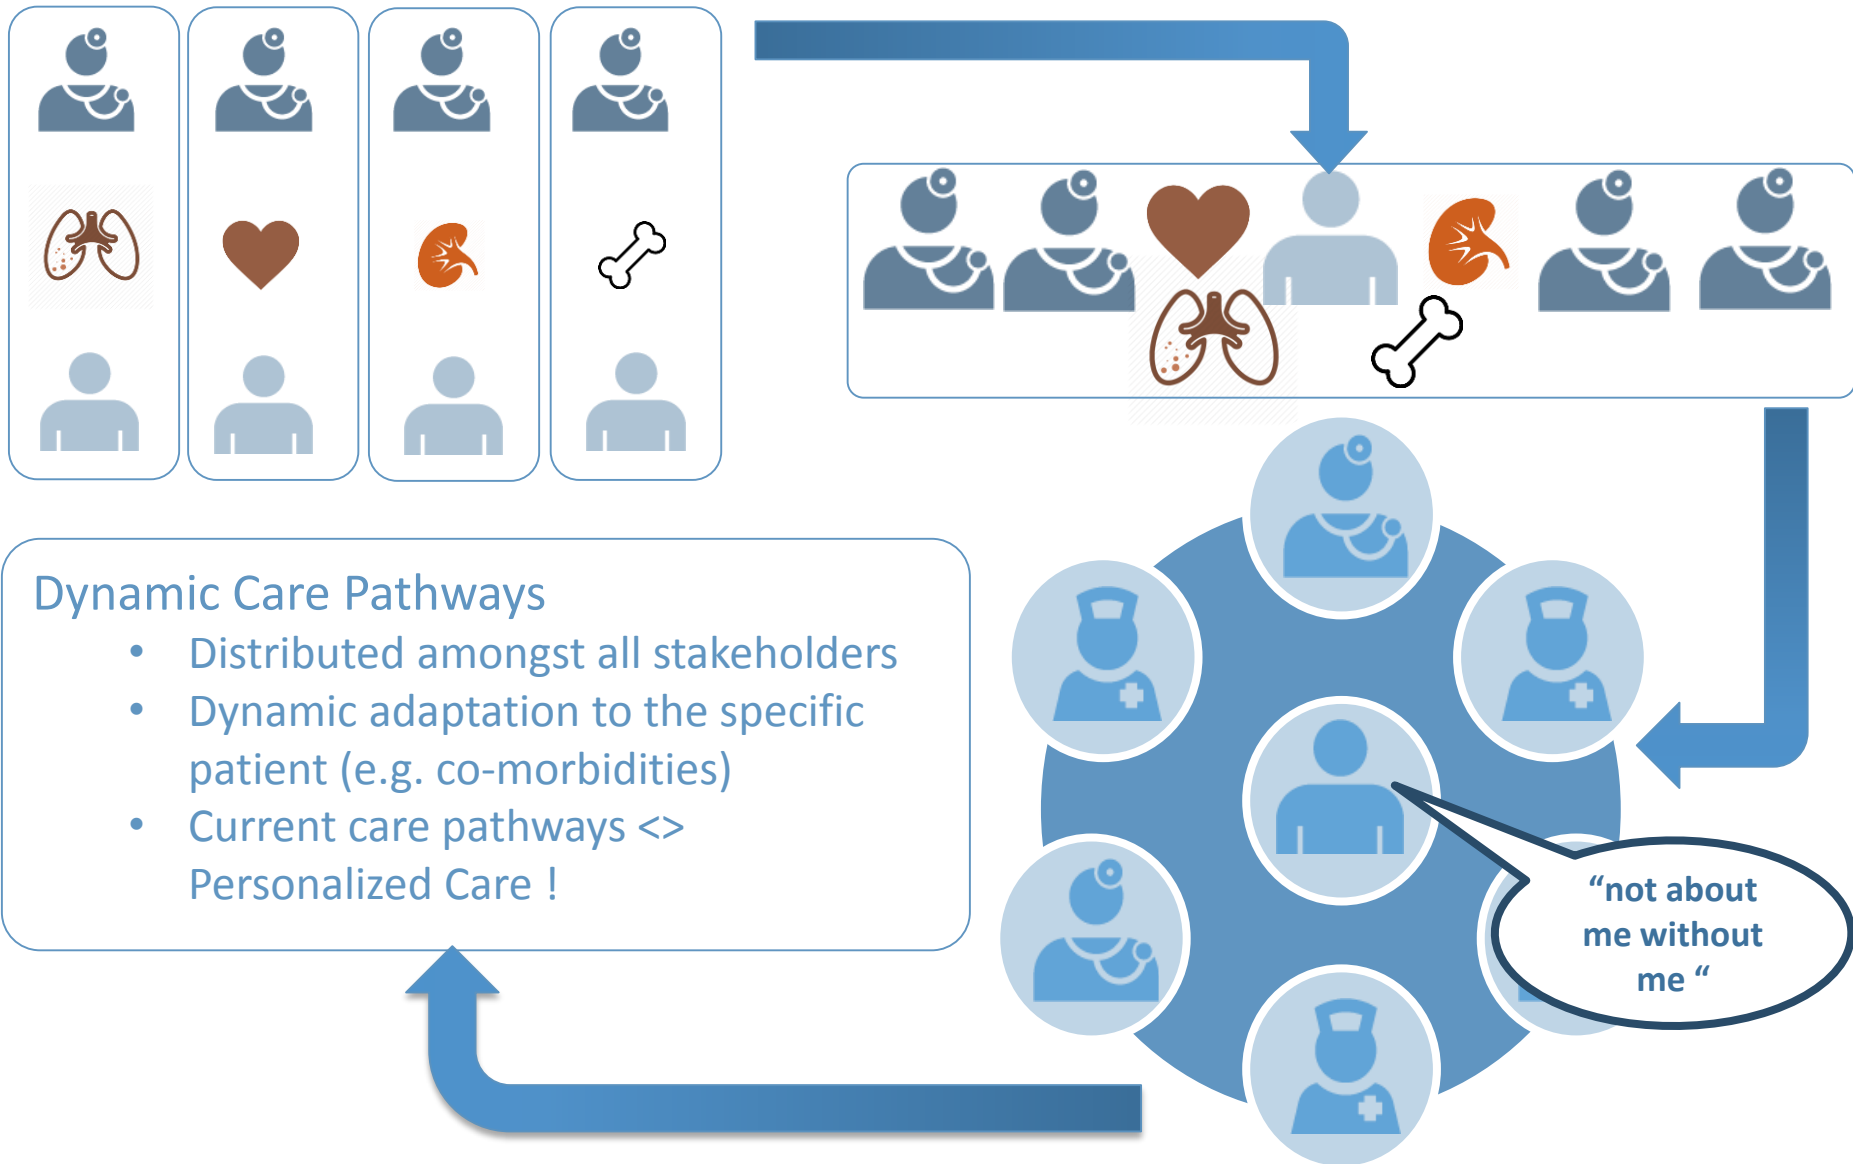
Dynamic Care Pathways

- Distributed amongst all stakeholders
- Dynamic adaptation to the specific patient (e.g. co-morbidities)
- Current care pathways <> Personalized Care !

“not about me without me “